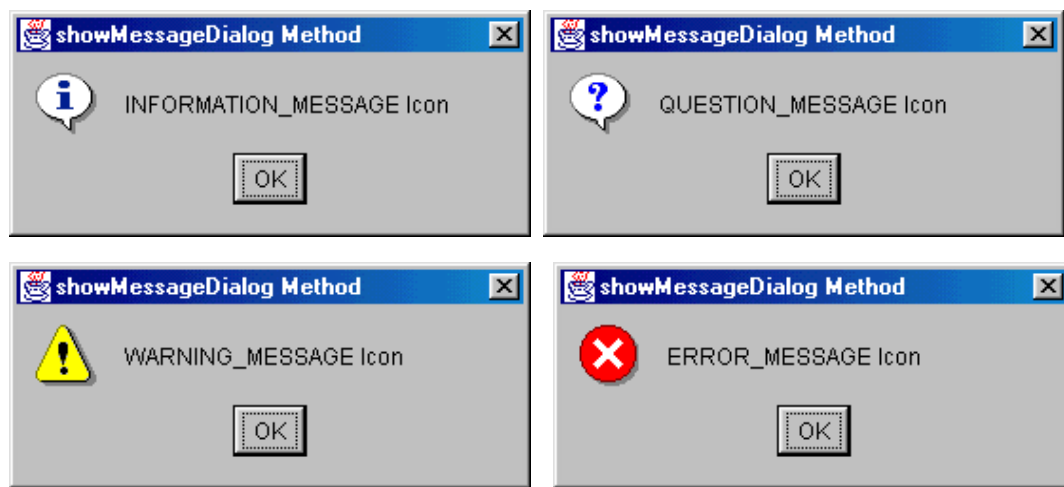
showMessageDialog Method

INFORMATION_MESSAGE Icon

OK

showMessageDialog Method

QUESTION_MESSAGE Icon

OK

showMessageDialog Method

WARNING_MESSAGE Icon

OK

showMessageDialog Method

ERROR_MESSAGE Icon

OK